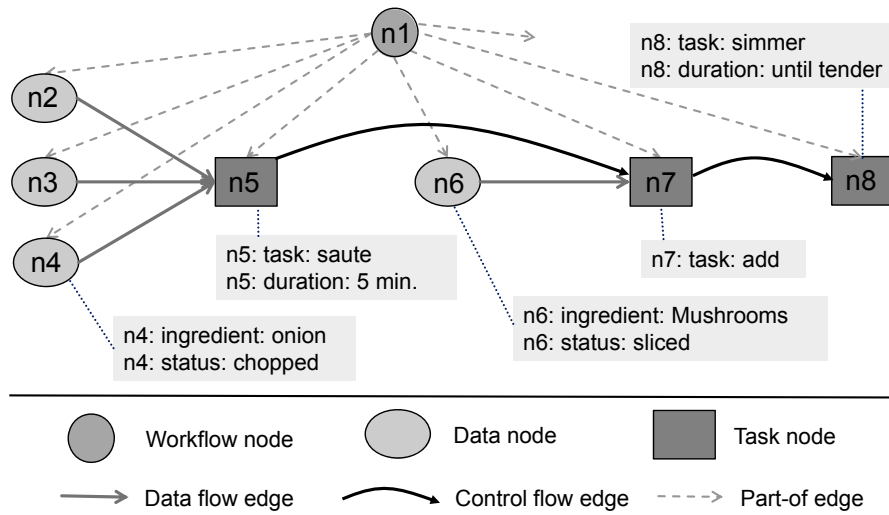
n1

n8: task: simmer
n8: duration: until tender

n2

n3

n5

n6

n7

n8

n4

n5: task: saute
n5: duration: 5 min.

n7: task: add

n6: ingredient: Mushrooms
n6: status: sliced

n4: ingredient: onion
n4: status: chopped

Workflow node

Data node

Task node

Data flow edge

Control flow edge

Part-of edge